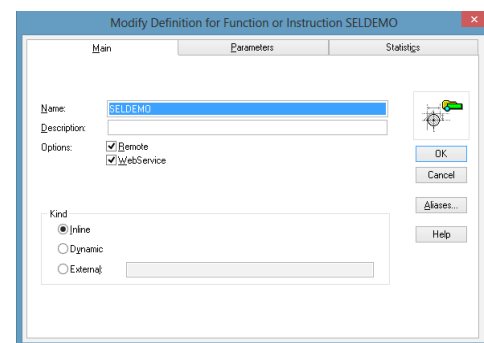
Modify Definition for Function or Instruction SELDEMO

Main

Parameters

Statistics

Name: SELDEMO

Description:

Options: Remote

WebService

Kind

Inline

Dynamic

External:

OK

Cancel

Aliases...

Help